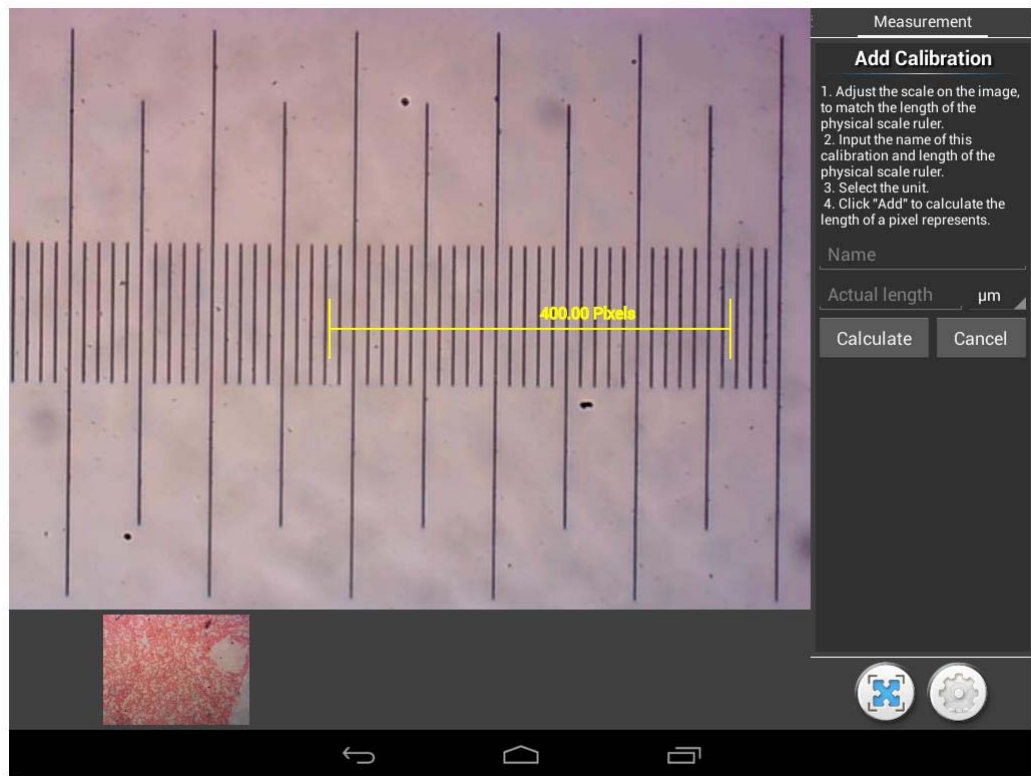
400.00 Pixels

Measurement

Add Calibration

1. Adjust the scale on the image, to match the length of the physical scale ruler.
2. Input the name of this calibration and length of the physical scale ruler.
3. Select the unit.
4. Click "Add" to calculate the length of a pixel represents.

Name

Actual length

μm

Calculate

Cancel